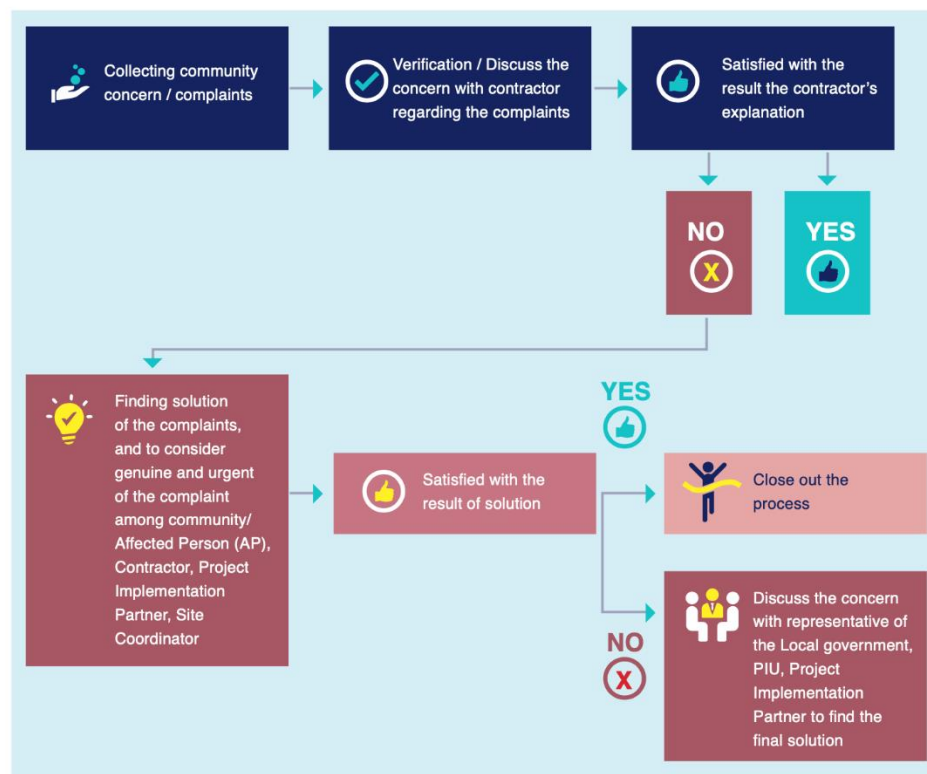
Collecting community concern / complaints

Verification / Discuss the concern with contractor regarding the complaints

Satisfied with the result the contractor's explanation

NO

X

YES

Finding solution of the complaints, and to consider genuine and urgent of the complaint among community/ Affected Person (AP), Contractor, Project Implementation Partner, Site Coordinator

Satisfied with the result of solution

YES

Close out the process

NO

X

Discuss the concern with representative of the Local government, PIU, Project Implementation Partner to find the final solution